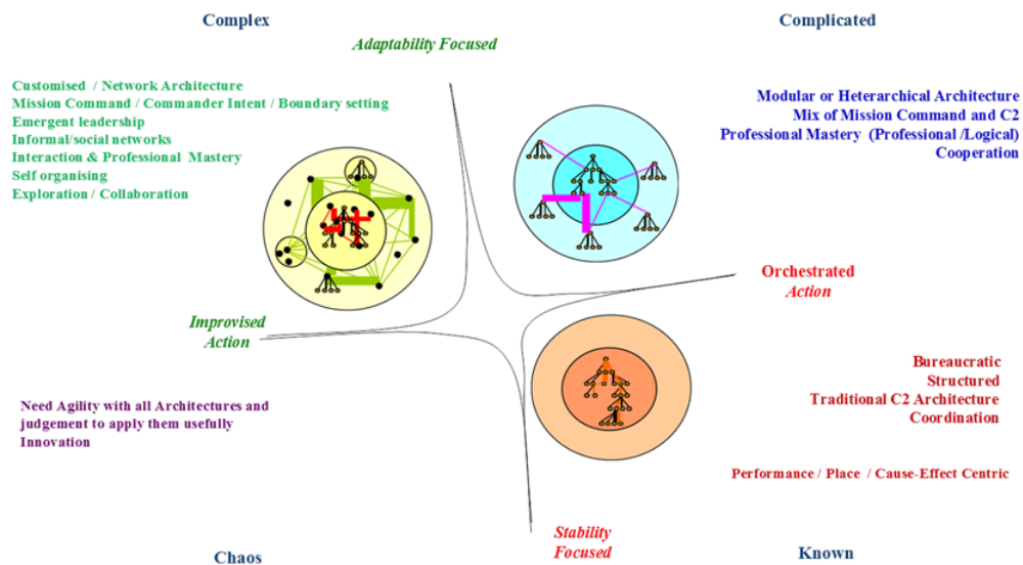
Complex

Adaptability Focused

Complicated

Customised / Network Architecture
Mission Command / Commander Intent / Boundary setting
Emergent leadership
Informal/social networks
Interaction & Professional Mastery
Self organising
Exploration / Collaboration

Modular or Heterarchical Architecture
Mix of Mission Command and C2
Professional Mastery (Professional /Logical)
Cooperation

Orchestrated
Action

Improvised
Action

Bureaucratic
Structured
Traditional C2 Architecture
Coordination

Need Agility with all Architectures and judgement to apply them usefully
Innovation

Performance / Place / Cause-Effect Centric

Stability
Focused

Chaos

Known